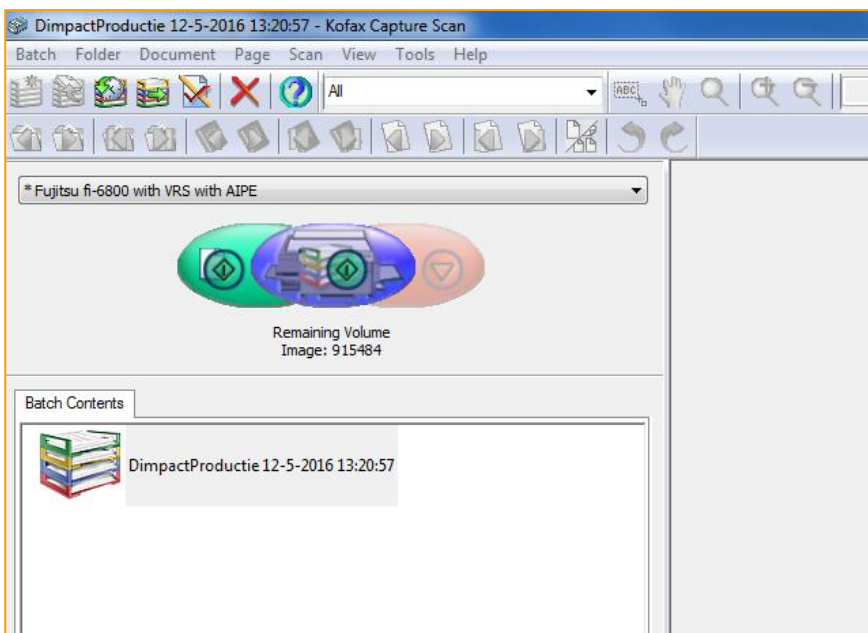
DimpactProductie 12-5-2016 13:20:57 - Kofax Capture Scan

Batch Folder Document Page Scan View Tools Help

All

ABC

* Fujitsu fi-6800 with VRS with AIPE

Remaining Volume
Image: 915484

Batch Contents

DimpactProductie 12-5-2016 13:20:57